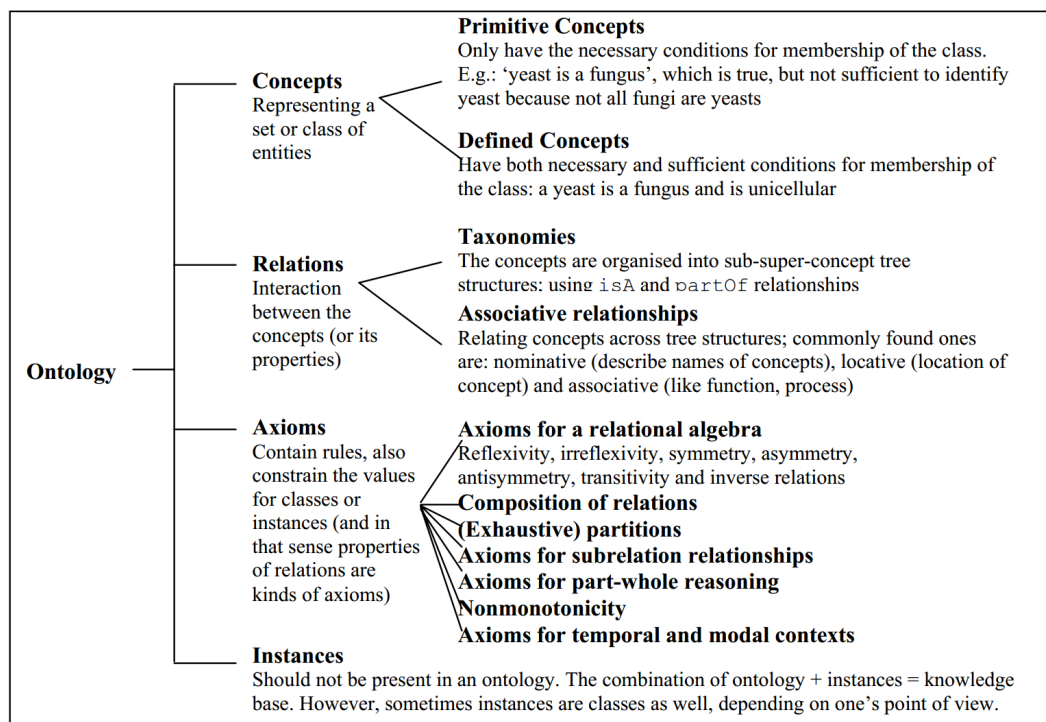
Ontology

Concepts
Representing a set or class of entities

Primitive Concepts
Only have the necessary conditions for membership of the class. E.g.: 'yeast is a fungus', which is true, but not sufficient to identify yeast because not all fungi are yeasts

Defined Concepts
Have both necessary and sufficient conditions for membership of the class: a yeast is a fungus and is unicellular

Relations
Interaction between the concepts (or its properties)

Taxonomies
The concepts are organised into sub-super-concept tree structures: using isA and partOf relationships

Associative relationships
Relating concepts across tree structures; commonly found ones are: nominative (describe names of concepts), locative (location of concept) and associative (like function, process)

Axioms
Contain rules, also constrain the values for classes or instances (and in that sense properties of relations are kinds of axioms)

Axioms for a relational algebra
Reflexivity, irreflexivity, symmetry, asymmetry, antisymmetry, transitivity and inverse relations
Composition of relations
(Exhaustive) partitions
Axioms for subrelation relationships
Axioms for part-whole reasoning
Nonmonotonicity
Axioms for temporal and modal contexts

Instances
Should not be present in an ontology. The combination of ontology + instances = knowledge base. However, sometimes instances are classes as well, depending on one's point of view.